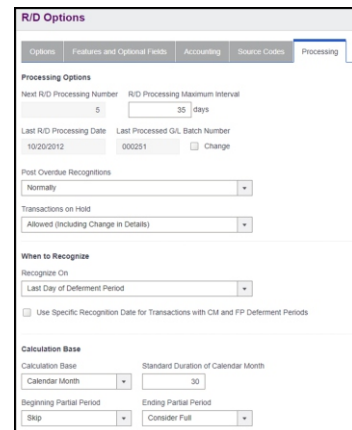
R/D Options

Options | Features and Optional Fields | Accounting | Source Codes | Processing

Processing Options

Next R/D Processing Number
5

R/D Processing Maximum Interval
35 days

Last R/D Processing Date
10/20/2012

Last Processed G/L Batch Number
000251

Change

Post Overdue Recognitions
Normally

Transactions on Hold
Allowed (Including Change in Details)

When to Recognize

Recognize On
Last Day of Deferment Period

Use Specific Recognition Date for Transactions with CM and FP Deferment Periods

Calculation Base

Calculation Base
Calendar Month

Standard Duration of Calendar Month
30

Beginning Partial Period
Skip

Ending Partial Period
Consider Full